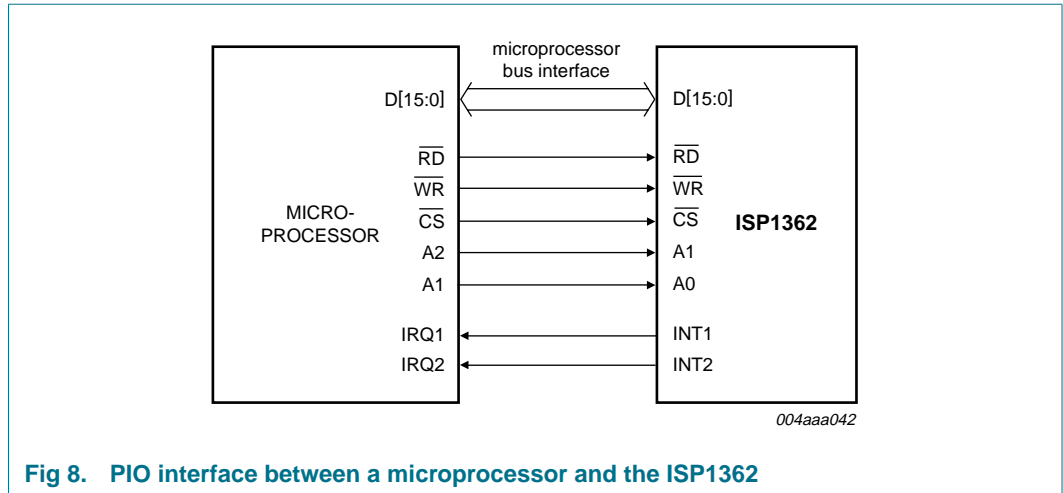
microprocessor bus interface

MICRO-PROCESSOR

D[15:0]

$\overline{RD}$

$\overline{WR}$

$\overline{CS}$

A2

A1

IRQ1

IRQ2

ISP1362

D[15:0]

$\overline{RD}$

$\overline{WR}$

$\overline{CS}$

A1

A0

INT1

INT2

004aaa042

Fig 8. PIO interface between a microprocessor and the ISP1362